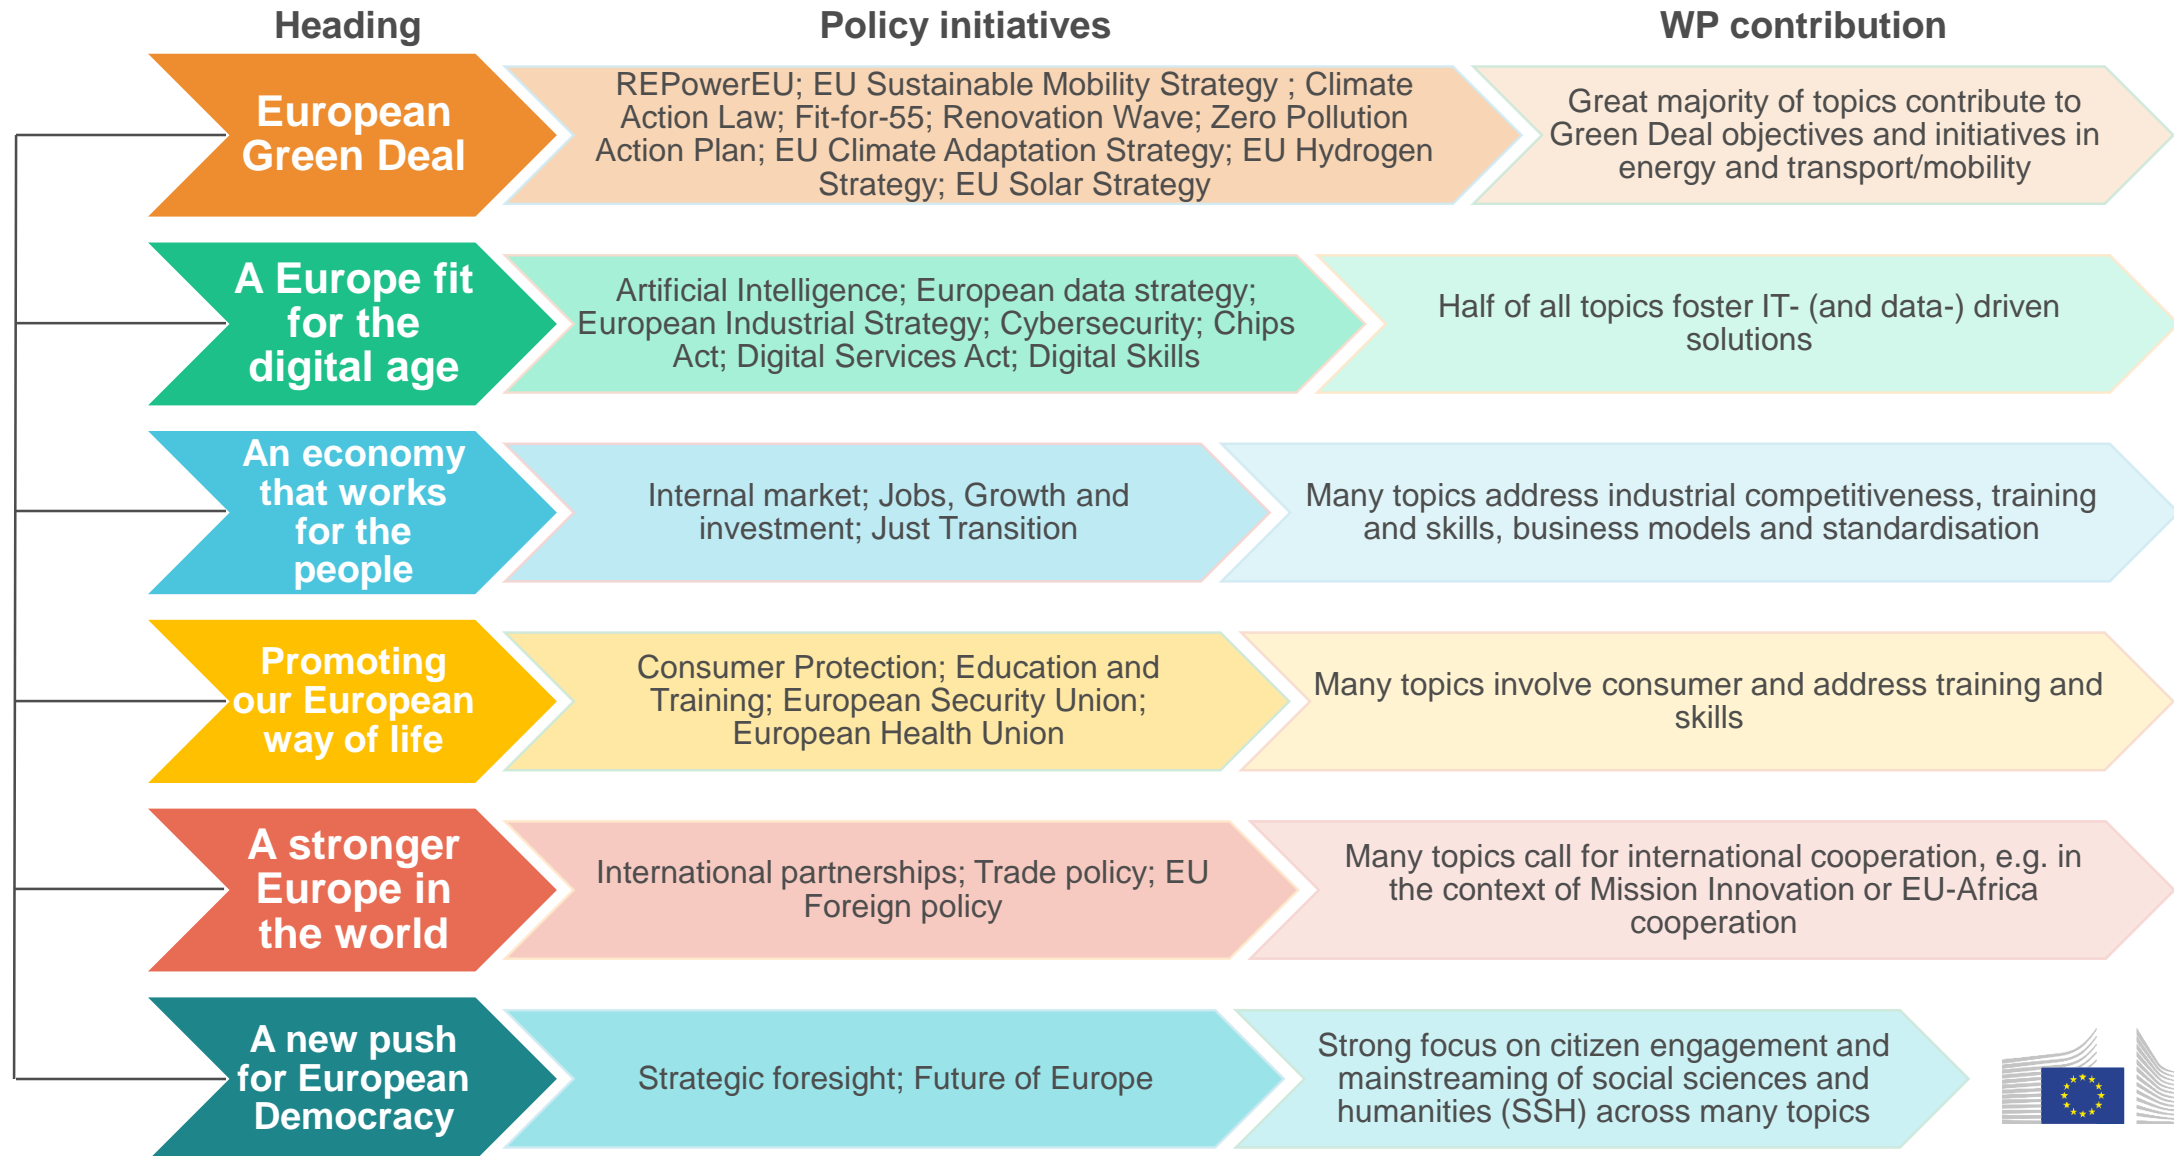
| Heading | Policy initiatives | WP contribution |
|---|---|---|
| European Green Deal | REPowerEU; EU Sustainable Mobility Strategy ; Climate Action Law; Fit-for-55; Renovation Wave; Zero Pollution Action Plan; EU Climate Adaptation Strategy; EU Hydrogen Strategy; EU Solar Strategy | Great majority of topics contribute to Green Deal objectives and initiatives in energy and transport/mobility |
| A Europe fit for the digital age | Artificial Intelligence; European data strategy; European Industrial Strategy; Cybersecurity; Chips Act; Digital Services Act; Digital Skills | Half of all topics foster IT- (and data-) driven solutions |
| An economy that works for the people | Internal market; Jobs, Growth and investment; Just Transition | Many topics address industrial competitiveness, training and skills, business models and standardisation |
| Promoting our European way of life | Consumer Protection; Education and Training; European Security Union; European Health Union | Many topics involve consumer and address training and skills |
| A stronger Europe in the world | International partnerships; Trade policy; EU Foreign policy | Many topics call for international cooperation, e.g. in the context of Mission Innovation or EU-Africa cooperation |
| A new push for European Democracy | Strategic foresight; Future of Europe | Strong focus on citizen engagement and mainstreaming of social sciences and humanities (SSH) across many topics |